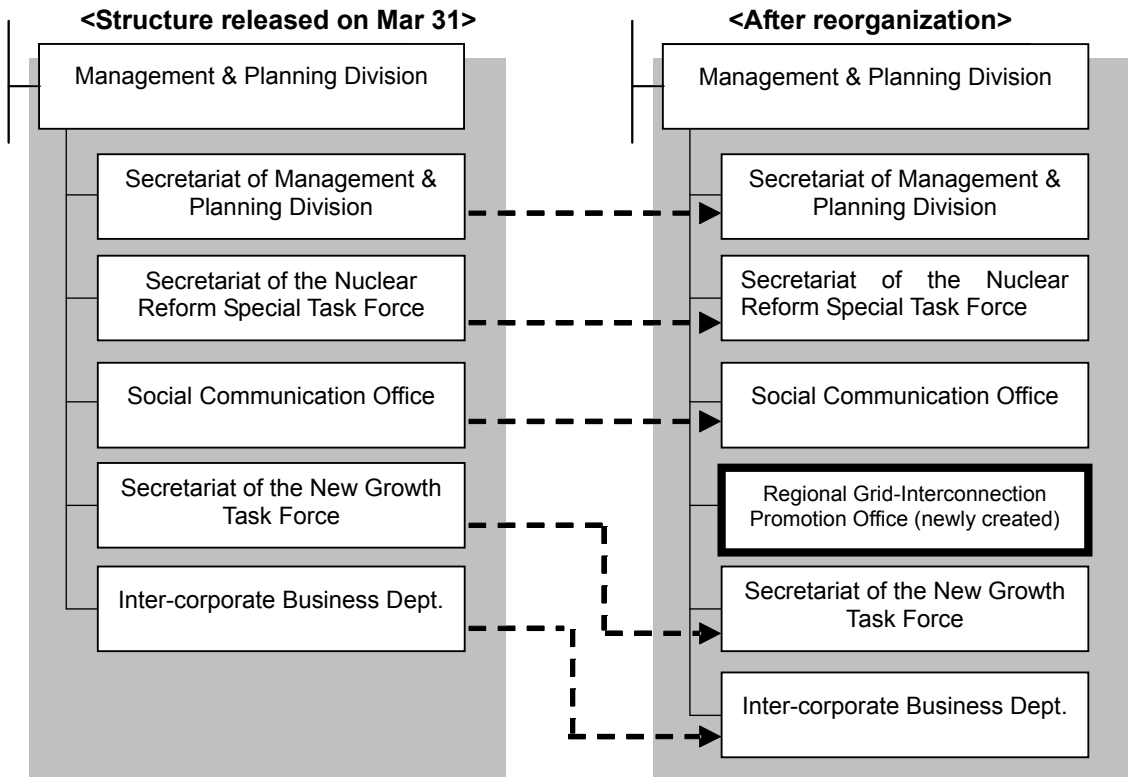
<Structure released on Mar 31>

Management & Planning Division

Secretariat of Management & Planning Division

Secretariat of the Nuclear Reform Special Task Force

Social Communication Office

Secretariat of the New Growth Task Force

Inter-corporate Business Dept.

<After reorganization>

Management & Planning Division

Secretariat of Management & Planning Division

Secretariat of the Nuclear Reform Special Task Force

Social Communication Office

Regional Grid-Interconnection Promotion Office (newly created)

Secretariat of the New Growth Task Force

Inter-corporate Business Dept.